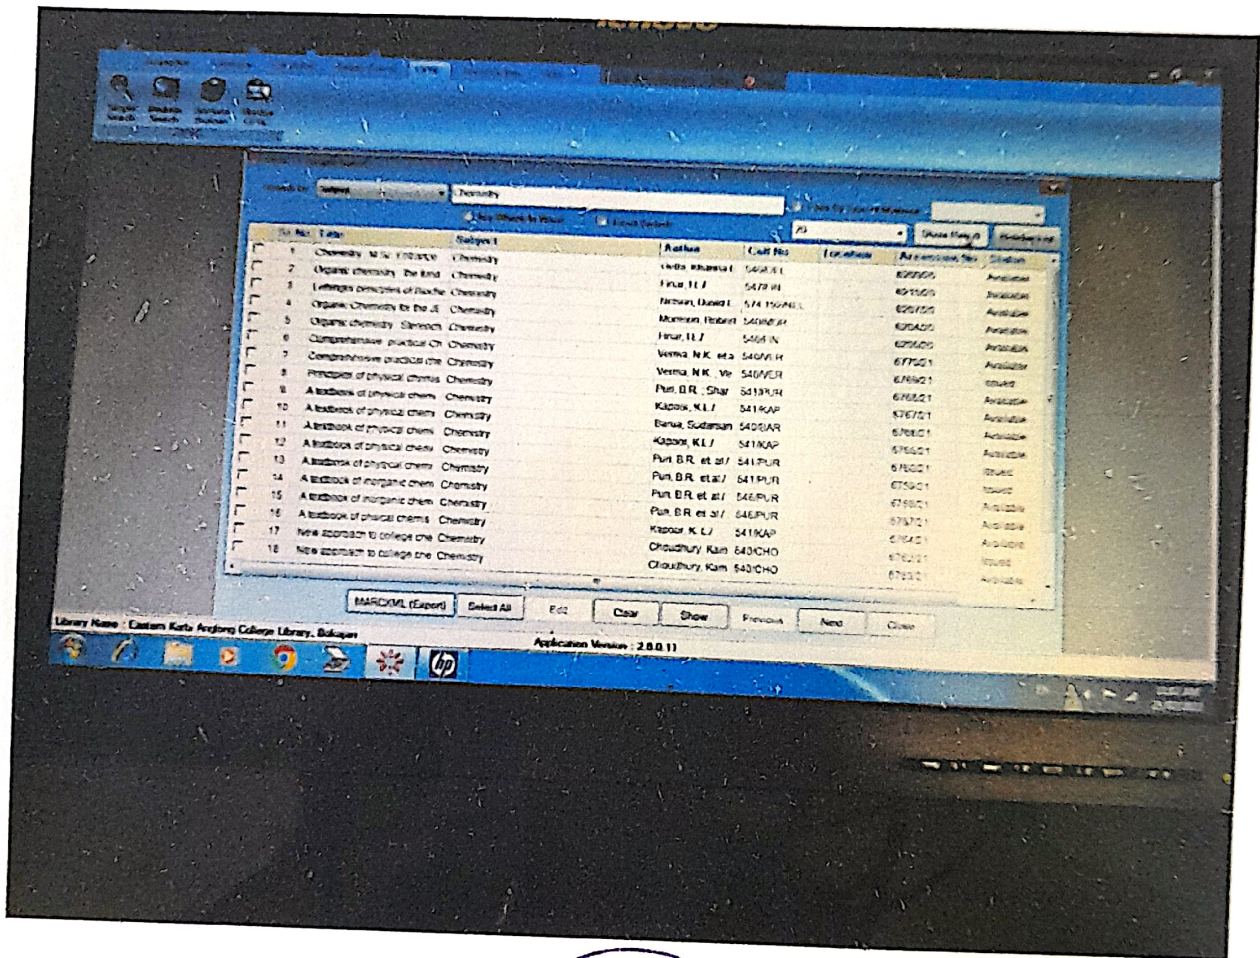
lenovo

Chemistry

Show Result

| Sl. No. | Title | Subject | Author | Call No | Location | Accession No | Status |
|---|---|---|---|---|---|---|---|
| 1 | Chemistry: M.Sc. Entrance | Chemistry | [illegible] | 540/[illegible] | | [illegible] | Available |
| 2 | Organic chemistry: the fund | Chemistry | Finar, I.L./ | 547/FIN | | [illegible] | Available |
| 3 | Lehninger principles of bioche | Chemistry | Nelson, David L. | 574.192/NEL | | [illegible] | Available |
| 4 | Organic Chemistry for the JE | Chemistry | Morrison, Robert | 540/MOR | | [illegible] | Available |
| 5 | Organic chemistry: Stereoch | Chemistry | Finar, I.L./ | 540/FIN | | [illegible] | Available |
| 6 | Comprehensive practical Ch | Chemistry | Verma, N.K. et a | 540/VER | | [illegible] | Available |
| 7 | Comprehensive practical che | Chemistry | Verma, N.K. ; Ve | 540/VER | | 6770/21 | Available |
| 8 | Principles of physical chemis | Chemistry | Puri, B.R. ; Shar | 541/PUR | | 6769/21 | Issued |
| 9 | A textbook of physical chem | Chemistry | Kapoor, K.L./ | 541/KAP | | 6768/21 | Available |
| 10 | A textbook of physical chem | Chemistry | Barua, Sudarsan | 540/BAR | | 6767/21 | Available |
| 11 | A textbook of physical chem | Chemistry | Kapoor, K.L./ | 541/KAP | | 6766/21 | Available |
| 12 | A textbook of physical chem | Chemistry | Puri, B.R. et al./ | 541/PUR | | 6765/21 | Available |
| 13 | A textbook of physical chem | Chemistry | Puri, B.R. et al./ | 541/PUR | | 6760/21 | Issued |
| 14 | A textbook of inorganic chem | Chemistry | Puri, B.R. et al./ | 546/PUR | | 6759/21 | Issued |
| 15 | A textbook of inorganic chem | Chemistry | Puri, B.R. et al./ | 546/PUR | | 6758/21 | Available |
| 16 | A textbook of physical chemis | Chemistry | Kapoor, K.L./ | 541/KAP | | 6757/21 | Available |
| 17 | New approach to college che | Chemistry | Choudhury, Kam | 540/CHO | | 6764/21 | Available |
| 18 | New approach to college che | Chemistry | Choudhury, Kam | 540/CHO | | 6763/21 | Issued |

MARCXML (Export) Select All Edit Clear Show Previous Next Close

Library Name : Eastern Karbi Anglong College Library, Bokajan

Application Version : 2.0.0.11